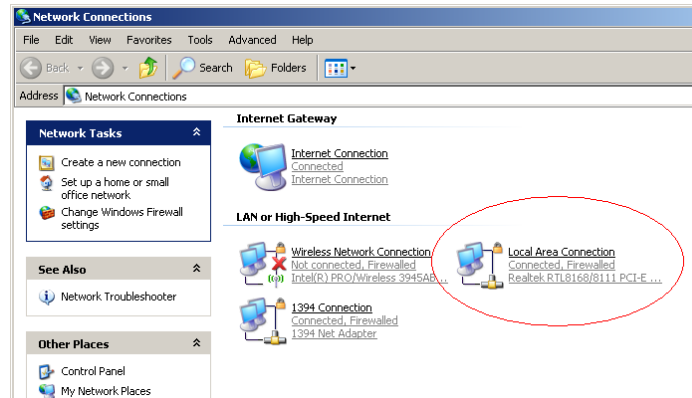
Network Connections

File Edit View Favorites Tools Advanced Help

Back Search Folders

Address Network Connections

Network Tasks

Create a new connection

Set up a home or small office network

Change Windows Firewall settings

See Also

Network Troubleshooter

Other Places

Control Panel

My Network Places

Internet Gateway

Internet Connection
Connected
Internet Connection

LAN or High-Speed Internet

Wireless Network Connection
Not connected, Firewalled
Intel(R) PRO/Wireless 3945AB...

Local Area Connection
Connected, Firewalled
Realtek RTL8168/8111 PCI-E ...

1394 Connection
Connected, Firewalled
1394 Net Adapter